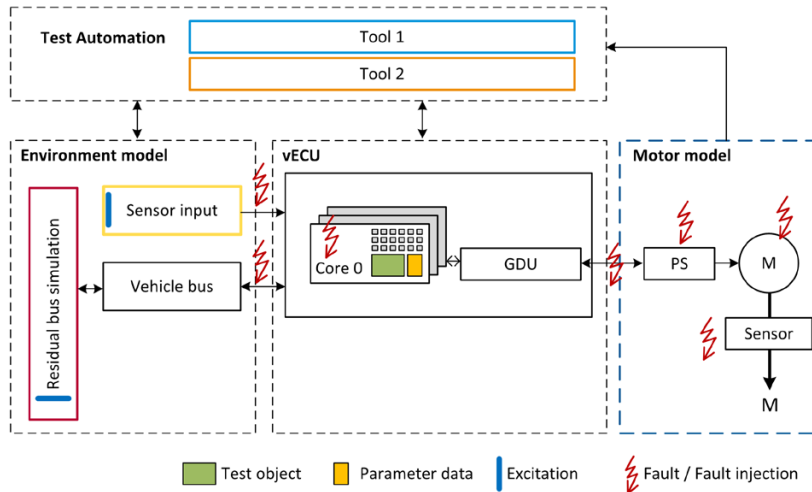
Test Automation
Tool 1
Tool 2

Environment model
Residual bus simulation
Sensor input
Vehicle bus

vECU
Core 0
GDU

Motor model
PS
M
Sensor
M

Test object
Parameter data
Excitation
Fault / Fault injection